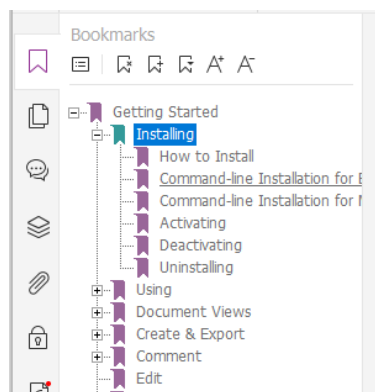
Bookmarks

Getting Started
Installing
How to Install
Command-line Installation for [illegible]
Command-line Installation for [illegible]
Activating
Deactivating
Uninstalling
Using
Document Views
Create & Export
Comment
Edit